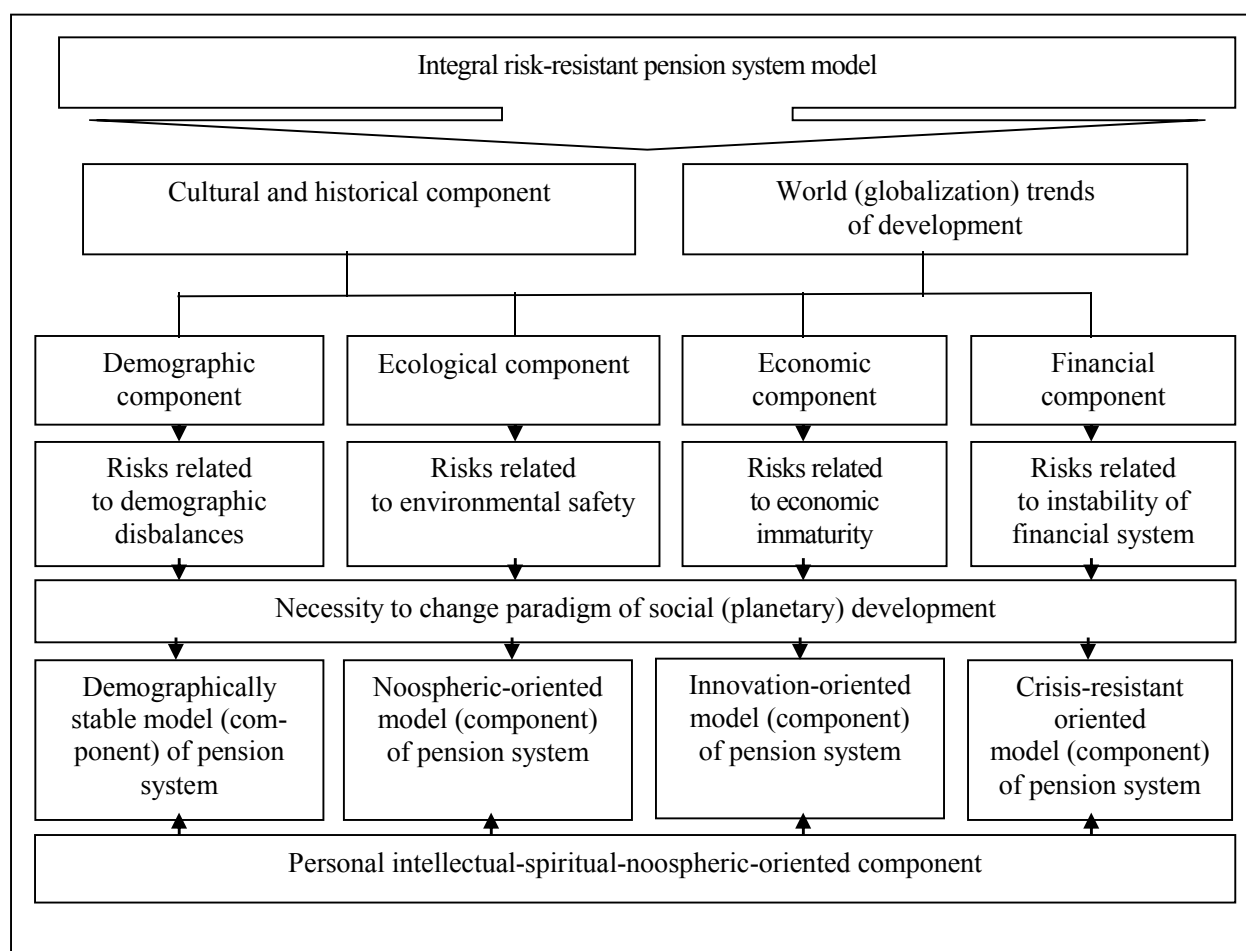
Integral risk-resistant pension system model

Cultural and historical component

World (globalization) trends of development

Demographic component

Ecological component

Economic component

Financial component

Risks related to demographic disbalances

Risks related to environmental safety

Risks related to economic immaturity

Risks related to instability of financial system

Necessity to change paradigm of social (planetary) development

Demographically stable model (component) of pension system

Noospheric-oriented model (component) of pension system

Innovation-oriented model (component) of pension system

Crisis-resistant oriented model (component) of pension system

Personal intellectual-spiritual-noospheric-oriented component